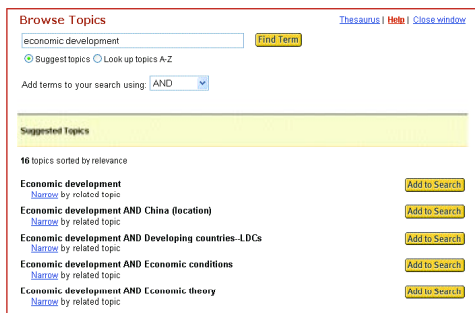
Browse Topics

Thesaurus | Help | Close window

economic development

Find Term

Suggest topics Look up topics A-Z

Add terms to your search using: AND

Suggested Topics

16 topics sorted by relevance

Economic development
Narrow by related topic

Add to Search

Economic development AND China (location)
Narrow by related topic

Add to Search

Economic development AND Developing countries--LDCs
Narrow by related topic

Add to Search

Economic development AND Economic conditions
Narrow by related topic

Add to Search

Economic development AND Economic theory
Narrow by related topic

Add to Search